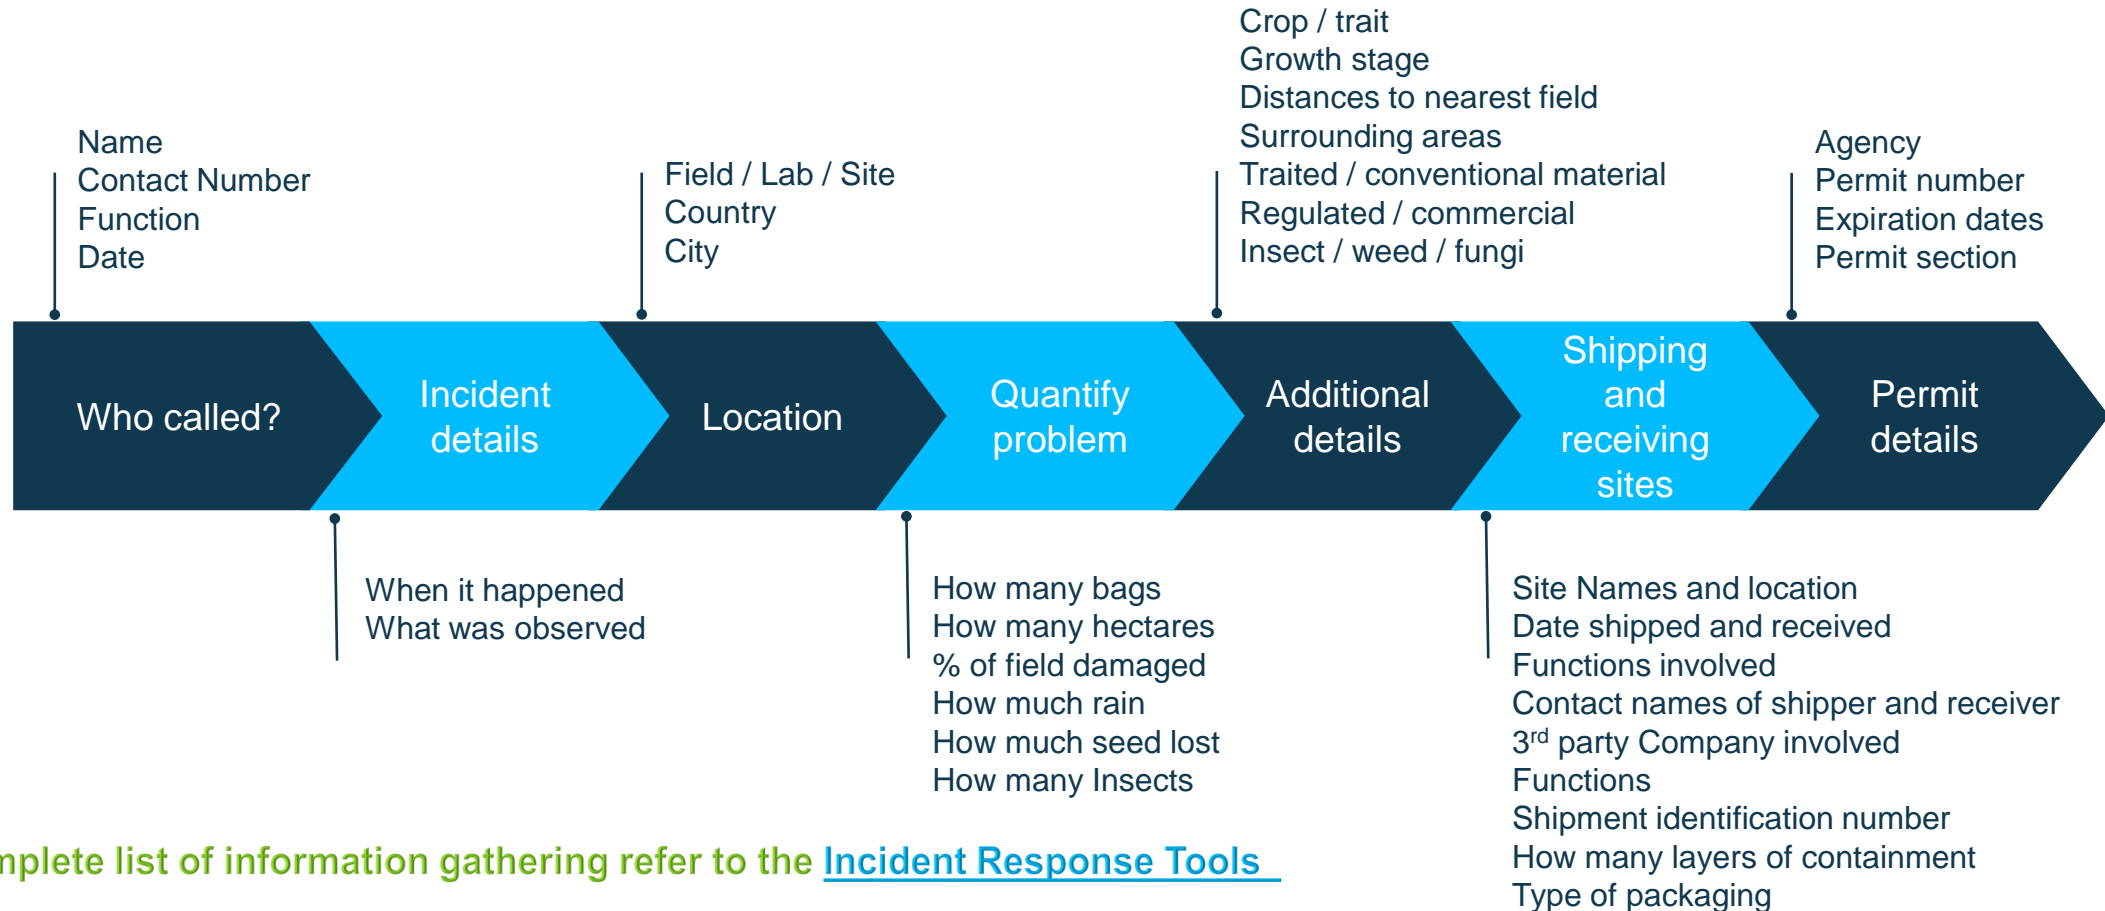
Name
Contact Number
Function
Date

Field / Lab / Site
Country
City

Crop / trait
Growth stage
Distances to nearest field
Surrounding areas
Traited / conventional material
Regulated / commercial
Insect / weed / fungi

Agency
Permit number
Expiration dates
Permit section

Who called?

Incident details

Location

Quantify problem

Additional details

Shipping and receiving sites

Permit details

When it happened
What was observed

How many bags
How many hectares
% of field damaged
How much rain
How much seed lost
How many Insects

Site Names and location
Date shipped and received
Functions involved
Contact names of shipper and receiver
$3^{rd}$ party Company involved
Functions
Shipment identification number
How many layers of containment
Type of packaging

nplete list of information gathering refer to the Incident Response Tools